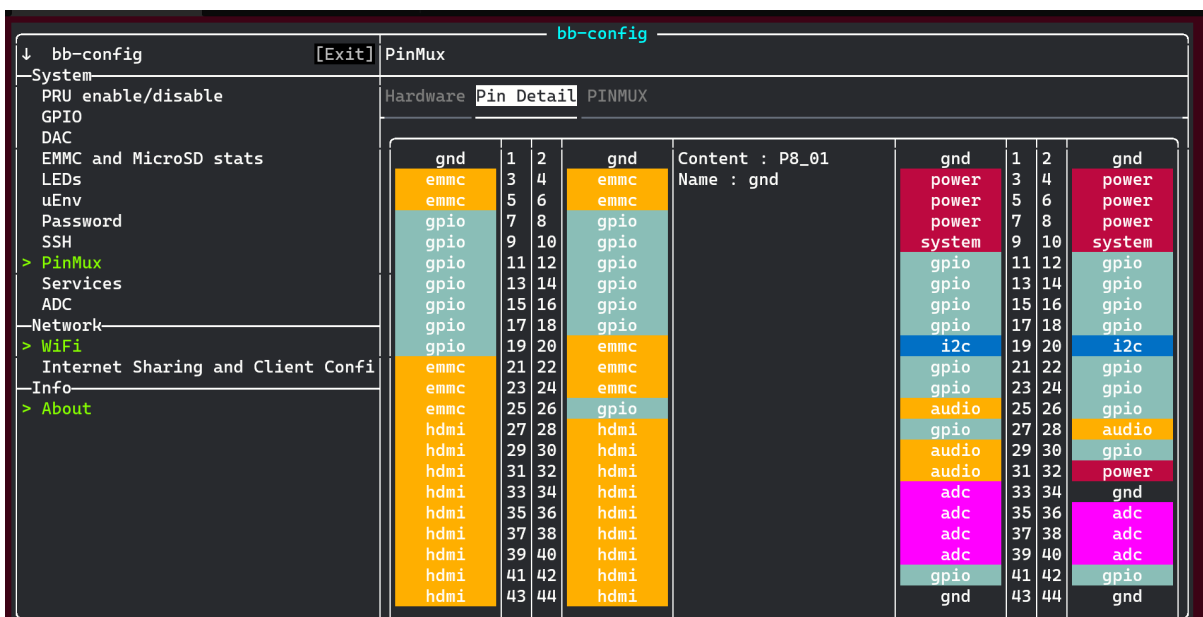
bb-config

↓ bb-config [Exit]
System
PRU enable/disable
GPIO
DAC
EMMC and MicroSD stats
LEDs
uEnv
Password
SSH
> PinMux
Services
ADC
Network
> WiFi
Internet Sharing and Client Confi
Info
> About

PinMux

Hardware Pin Detail PINMUX

| | | | |
|---|---|---|---|
| gnd | 1 | 2 | gnd |
| emmc | 3 | 4 | emmc |
| emmc | 5 | 6 | emmc |
| gpio | 7 | 8 | gpio |
| gpio | 9 | 10 | gpio |
| gpio | 11 | 12 | gpio |
| gpio | 13 | 14 | gpio |
| gpio | 15 | 16 | gpio |
| gpio | 17 | 18 | gpio |
| gpio | 19 | 20 | emmc |
| emmc | 21 | 22 | emmc |
| emmc | 23 | 24 | emmc |
| emmc | 25 | 26 | gpio |
| hdmi | 27 | 28 | hdmi |
| hdmi | 29 | 30 | hdmi |
| hdmi | 31 | 32 | hdmi |
| hdmi | 33 | 34 | hdmi |
| hdmi | 35 | 36 | hdmi |
| hdmi | 37 | 38 | hdmi |
| hdmi | 39 | 40 | hdmi |
| hdmi | 41 | 42 | hdmi |
| hdmi | 43 | 44 | hdmi |

Content : P8_01
Name : gnd

| | | | |
|---|---|---|---|
| gnd | 1 | 2 | gnd |
| power | 3 | 4 | power |
| power | 5 | 6 | power |
| power | 7 | 8 | power |
| system | 9 | 10 | system |
| gpio | 11 | 12 | gpio |
| gpio | 13 | 14 | gpio |
| gpio | 15 | 16 | gpio |
| gpio | 17 | 18 | gpio |
| i2c | 19 | 20 | i2c |
| gpio | 21 | 22 | gpio |
| gpio | 23 | 24 | gpio |
| audio | 25 | 26 | gpio |
| gpio | 27 | 28 | audio |
| audio | 29 | 30 | gpio |
| audio | 31 | 32 | power |
| adc | 33 | 34 | gnd |
| adc | 35 | 36 | adc |
| adc | 37 | 38 | adc |
| adc | 39 | 40 | adc |
| gpio | 41 | 42 | gpio |
| gnd | 43 | 44 | gnd |